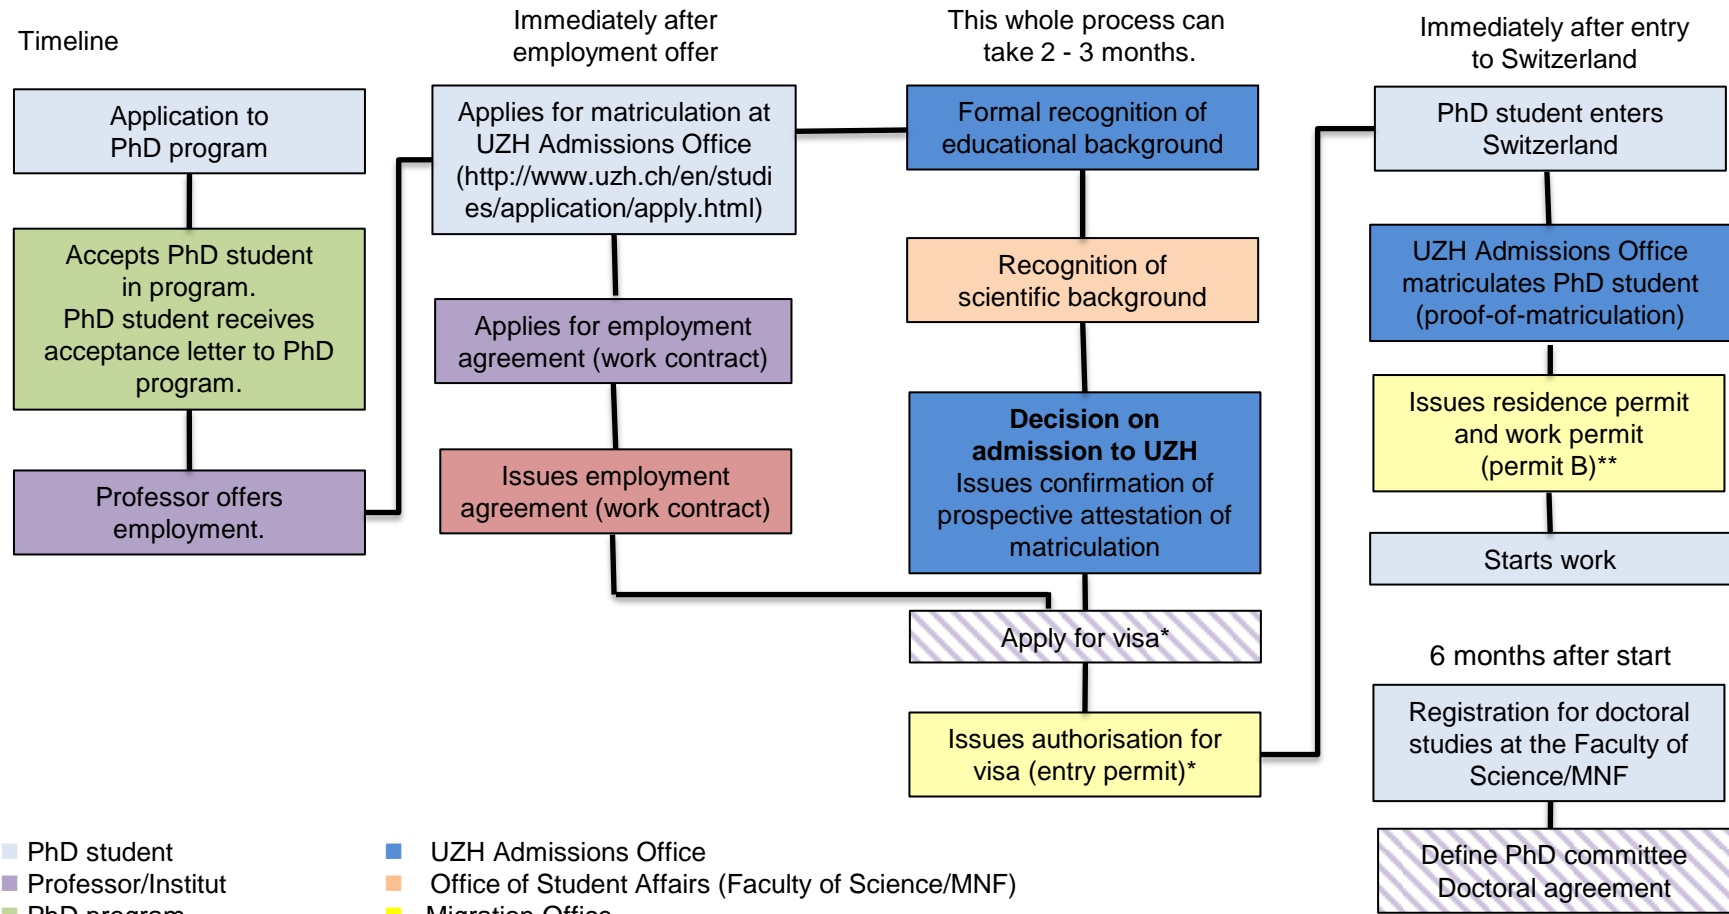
Timeline

Application to PhD program

Accepts PhD student in program. PhD student receives acceptance letter to PhD program.

Professor offers employment.

Immediately after employment offer

Applies for matriculation at UZH Admissions Office (http://www.uzh.ch/en/studies/application/apply.html)

Applies for employment agreement (work contract)

Issues employment agreement (work contract)

This whole process can take 2 - 3 months.

Formal recognition of educational background

Recognition of scientific background

**Decision on admission to UZH**
Issues confirmation of prospective attestation of matriculation

Apply for visa*

Issues authorisation for visa (entry permit)*

Immediately after entry to Switzerland

PhD student enters Switzerland

UZH Admissions Office matriculates PhD student (proof-of-matriculation)

Issues residence permit and work permit (permit B)**

Starts work

6 months after start

Registration for doctoral studies at the Faculty of Science/MNF

Define PhD committee Doctoral agreement

PhD student
Professor/Institut
PhD program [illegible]

UZH Admissions Office
Office of Student Affairs (Faculty of Science/MNF)
Migration Office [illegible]